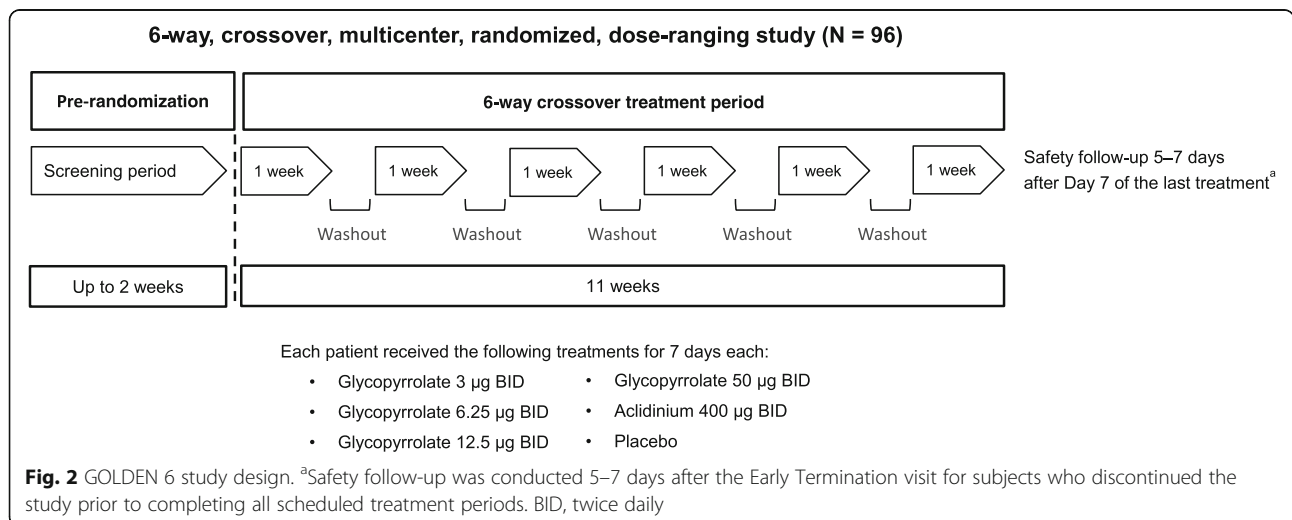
6-way, crossover, multicenter, randomized, dose-ranging study (N = 96)

Pre-randomization

6-way crossover treatment period

Screening period

1 week

1 week

1 week

1 week

1 week

1 week

Safety follow-up 5–7 days after Day 7 of the last treatment$^{a}$

Washout

Washout

Washout

Washout

Washout

Up to 2 weeks

11 weeks

Each patient received the following treatments for 7 days each:

• Glycopyrrolate 3 μg BID
• Glycopyrrolate 6.25 μg BID
• Glycopyrrolate 12.5 μg BID
• Glycopyrrolate 50 μg BID
• Aclidinium 400 μg BID
• Placebo

**Fig. 2** GOLDEN 6 study design. $^{a}$Safety follow-up was conducted 5–7 days after the Early Termination visit for subjects who discontinued the study prior to completing all scheduled treatment periods. BID, twice daily